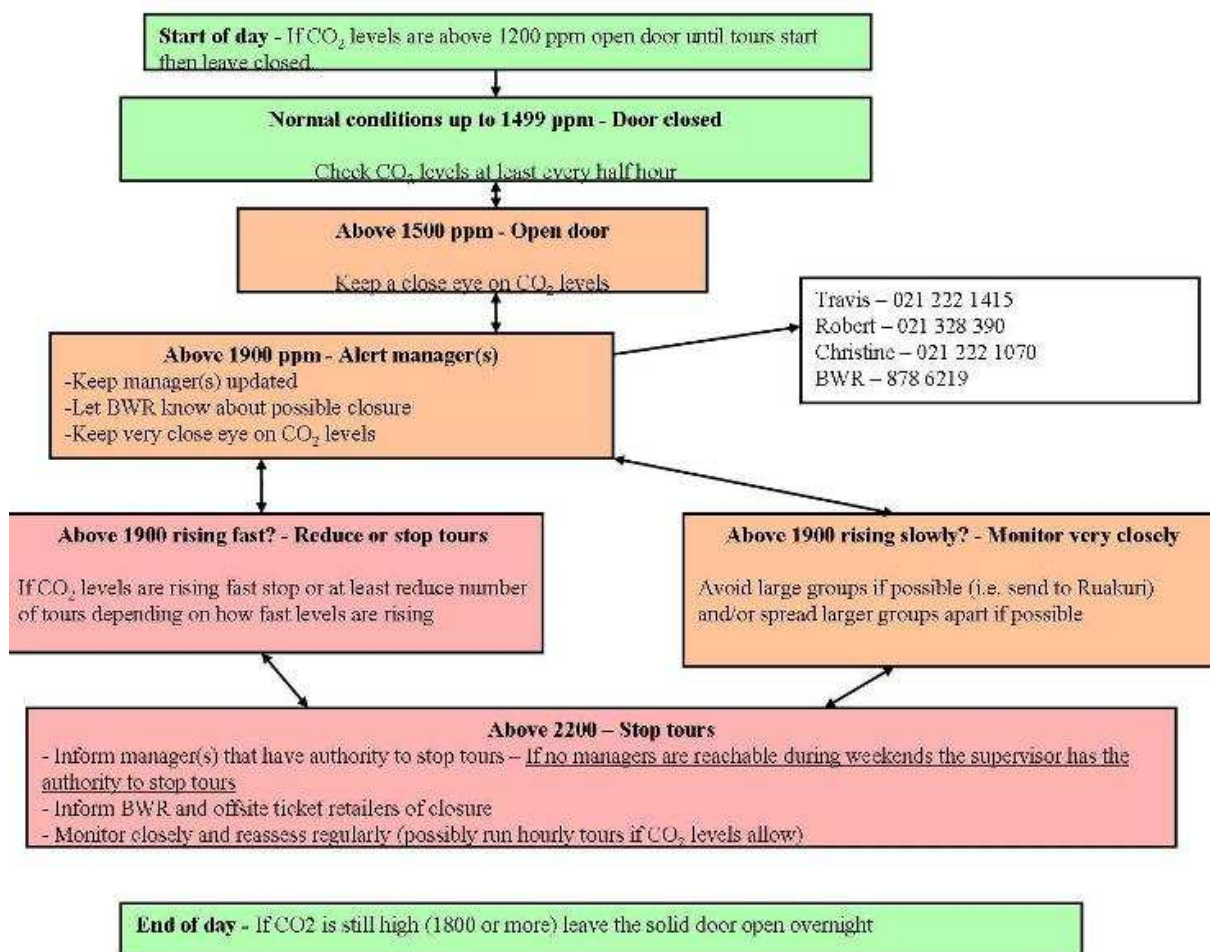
**Start of day** - If $CO_2$ levels are above 1200 ppm open door until tours start then leave closed.

**Normal conditions up to 1499 ppm - Door closed**

Check $CO_2$ levels at least every half hour

**Above 1500 ppm - Open door**

Keep a close eye on $CO_2$ levels

**Above 1900 ppm - Alert manager(s)**
-Keep manager(s) updated
-Let BWR know about possible closure
-Keep very close eye on $CO_2$ levels

Travis – 021 222 1415
Robert – 021 328 390
Christine – 021 222 1070
BWR – 878 6219

**Above 1900 rising fast? - Reduce or stop tours**

If $CO_2$ levels are rising fast stop or at least reduce number of tours depending on how fast levels are rising

**Above 1900 rising slowly? - Monitor very closely**

Avoid large groups if possible (i.e. send to Ruakuri) and/or spread larger groups apart if possible

**Above 2200 – Stop tours**
- Inform manager(s) that have authority to stop tours – If no managers are reachable during weekends the supervisor has the authority to stop tours
- Inform BWR and offsite ticket retailers of closure
- Monitor closely and reassess regularly (possibly run hourly tours if $CO_2$ levels allow)

**End of day** - If CO2 is still high (1800 or more) leave the solid door open overnight